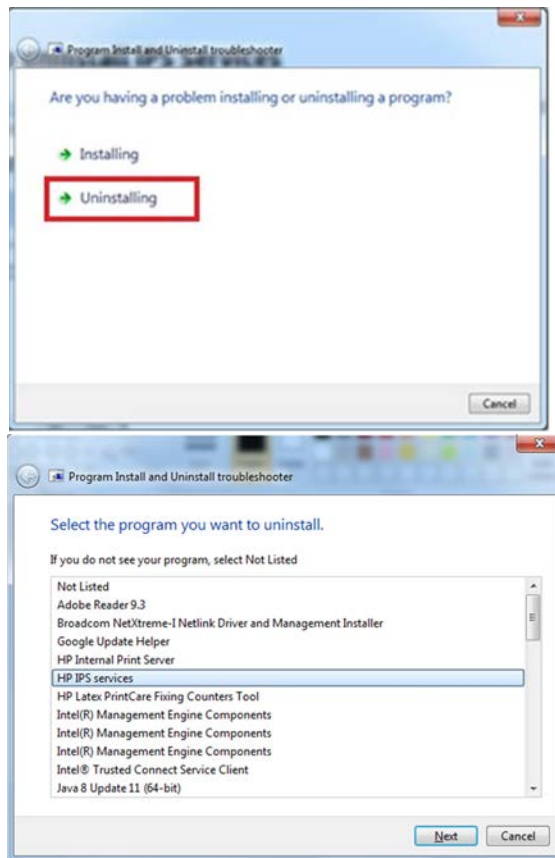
Program Install and Uninstall troubleshooter

Are you having a problem installing or uninstalling a program?

Installing

Uninstalling

Cancel

Program Install and Uninstall troubleshooter

Select the program you want to uninstall.

If you do not see your program, select Not Listed

Not Listed
Adobe Reader 9.3
Broadcom NetXtreme-I Netlink Driver and Management Installer
Google Update Helper
HP Internal Print Server
HP IPS services
HP Latex PrintCare Fixing Counters Tool
Intel(R) Management Engine Components
Intel(R) Management Engine Components
Intel(R) Management Engine Components
Intel® Trusted Connect Service Client
Java 8 Update 11 (64-bit)

Next Cancel